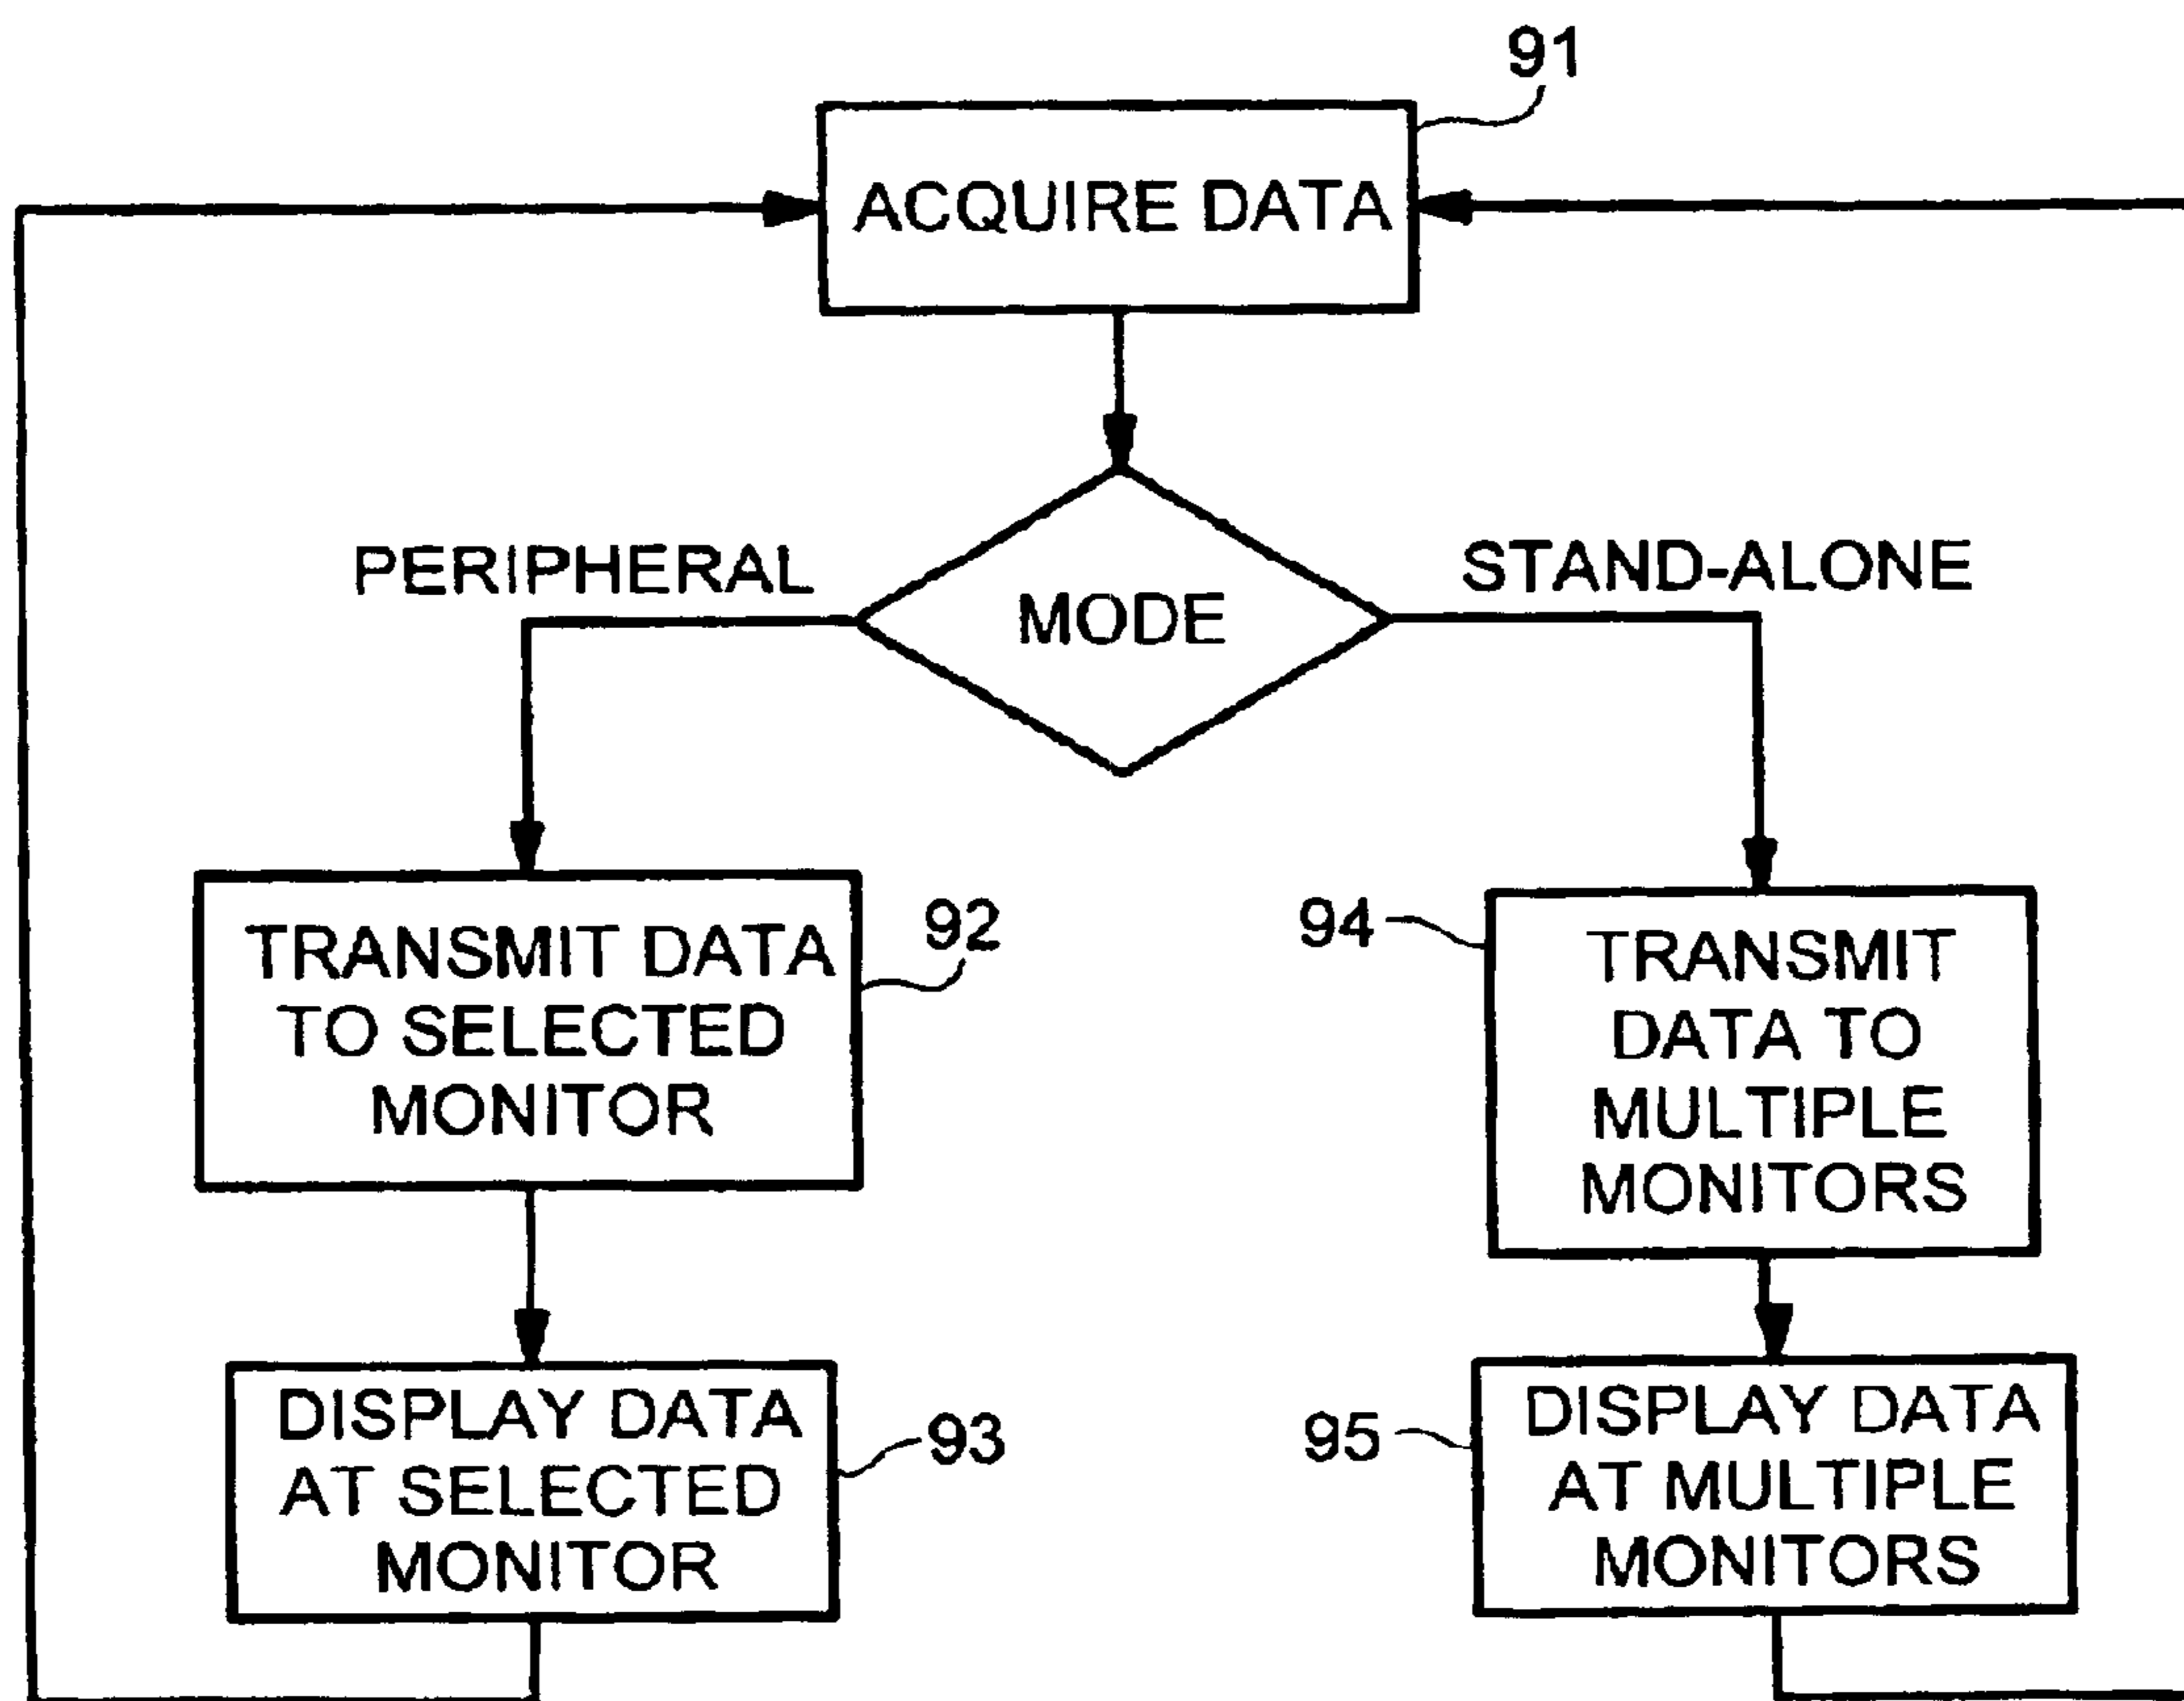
91

ACQUIRE DATA

PERIPHERAL

MODE

STAND-ALONE

TRANSMIT DATA TO SELECTED MONITOR

92

94

TRANSMIT DATA TO MULTIPLE MONITORS

DISPLAY DATA AT SELECTED MONITOR

93

95

DISPLAY DATA AT MULTIPLE MONITORS